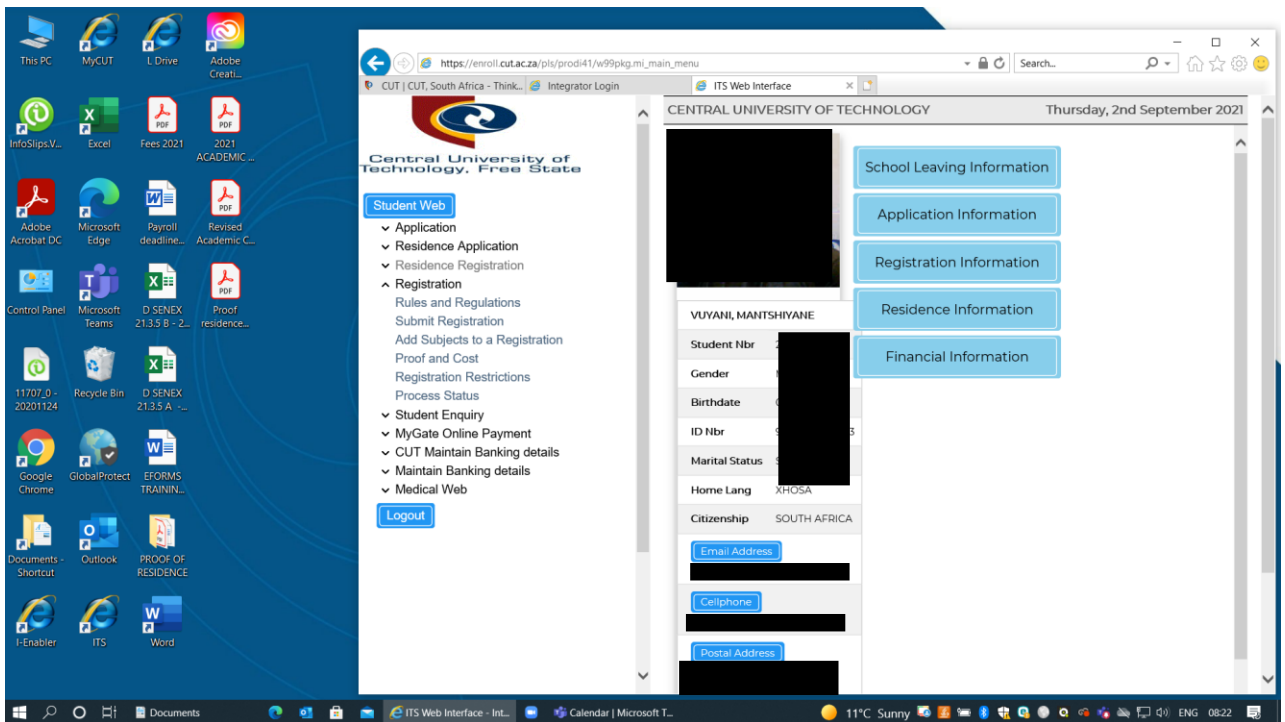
This PC
MyCUT
L Drive
Adobe Creati...
InfoSlips.V...
Excel
Fees 2021
2021 ACADEMIC ...
Adobe Acrobat DC
Microsoft Edge
Payroll deadline...
Revised Academic C...
Control Panel
Microsoft Teams
D SENEX 21.3.5 B - 2...
Proof residence...
11707_0 - 20201124
Recycle Bin
D SENEX 21.3.5 A -...
Google Chrome
GlobalProtect
EFORMS TRAININ...
Documents - Shortcut
Outlook
PROOF OF RESIDENCE
I-Enabler
ITS
Word

https://enroll.cut.ac.za/pls/prodi41/w99pkg.mi_main_menu
Search...
CUT | CUT, South Africa - Think...
Integrator Login
ITS Web Interface

Central University of Technology, Free State

Student Web
Application
Residence Application
Residence Registration
Registration
Rules and Regulations
Submit Registration
Add Subjects to a Registration
Proof and Cost
Registration Restrictions
Process Status
Student Enquiry
MyGate Online Payment
CUT Maintain Banking details
Maintain Banking details
Medical Web
Logout

CENTRAL UNIVERSITY OF TECHNOLOGY
Thursday, 2nd September 2021

VUYANI, MANTSHIYANE

| Student Nbr | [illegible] |
|---|---|
| Gender | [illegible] |
| Birthdate | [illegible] |
| ID Nbr | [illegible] |
| Marital Status | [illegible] |
| Home Lang | XHOSA |
| Citizenship | SOUTH AFRICA |

Email Address
Cellphone
Postal Address

School Leaving Information
Application Information
Registration Information
Residence Information
Financial Information

Documents
ITS Web Interface - Int...
Calendar | Microsoft T...
11°C Sunny
ENG
08:22